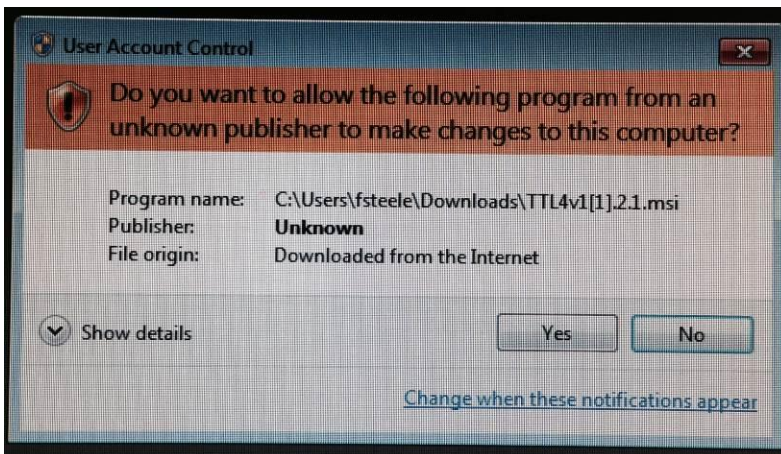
User Account Control

Do you want to allow the following program from an unknown publisher to make changes to this computer?

| Program name: | C:\Users\fsteele\Downloads\TTL4v1[1].2.1.msi |
|---|---|
| Publisher: | Unknown |
| File origin: | Downloaded from the Internet |

Show details

Yes

No

Change when these notifications appear